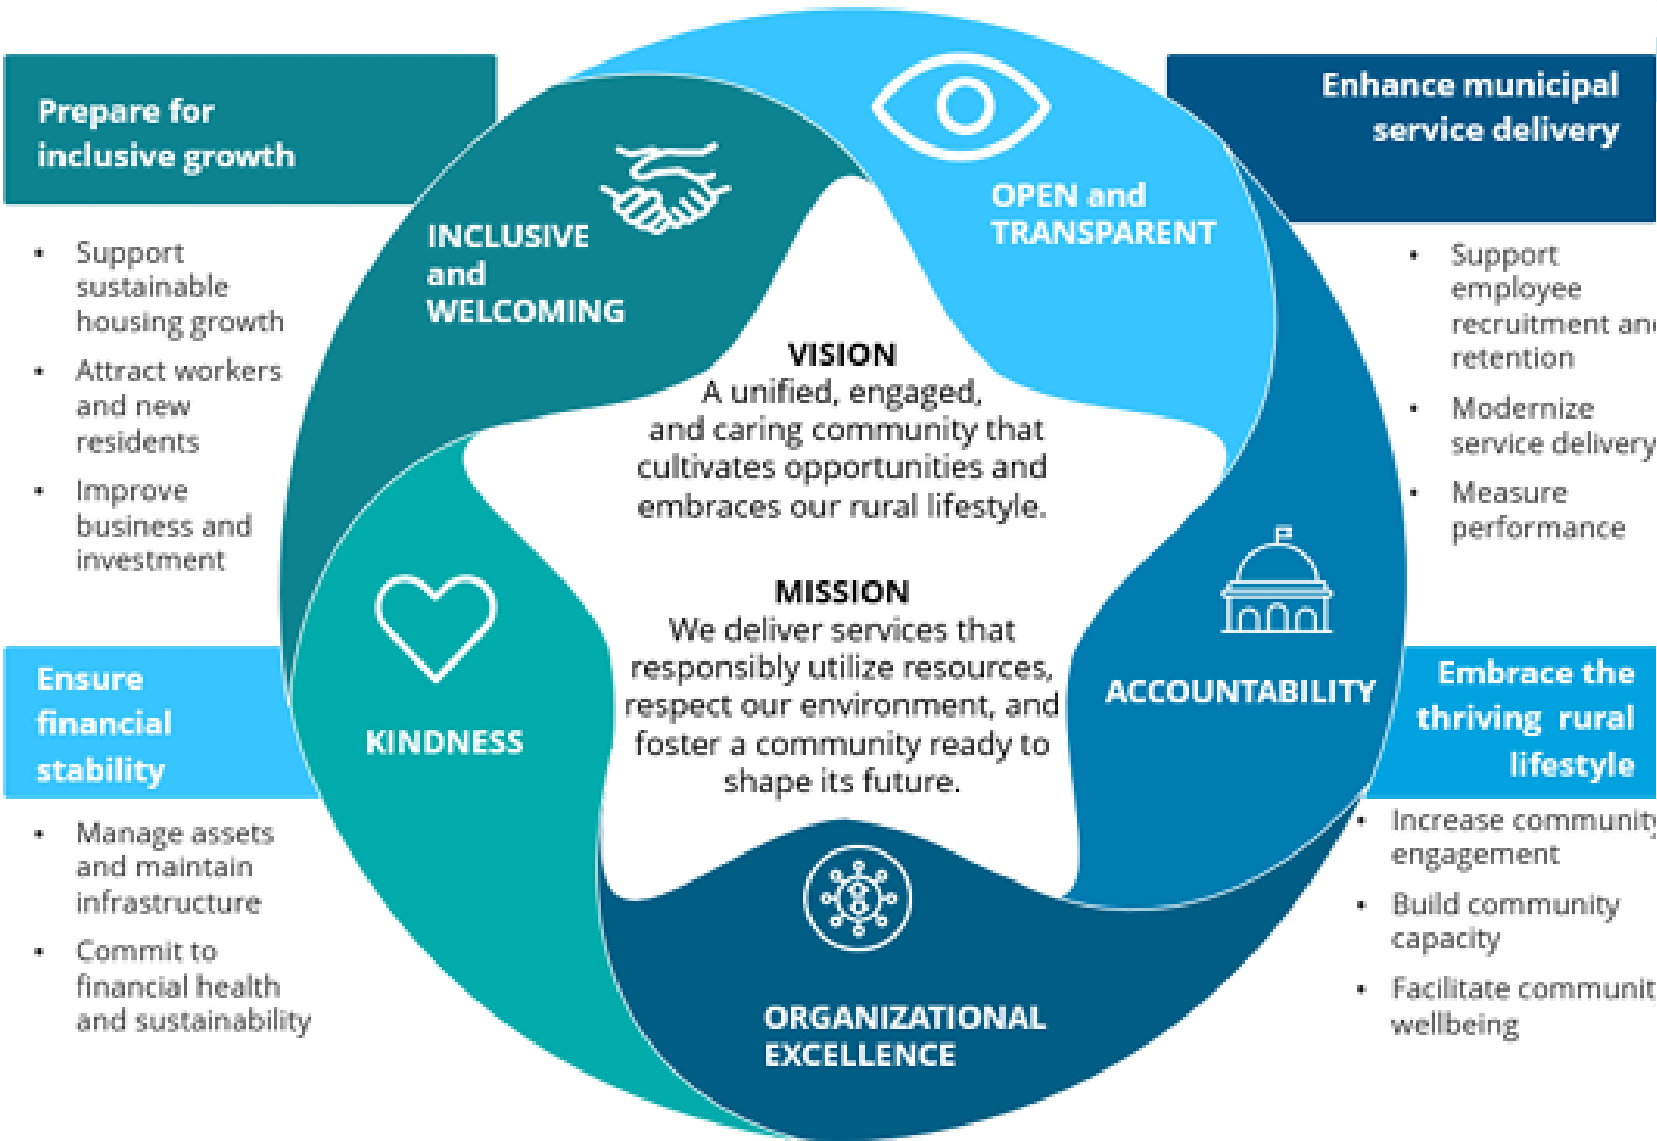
Prepare for inclusive growth

- Support sustainable housing growth
- Attract workers and new residents
- Improve business and investment

Ensure financial stability

- Manage assets and maintain infrastructure
- Commit to financial health and sustainability

INCLUSIVE and WELCOMING

OPEN and TRANSPARENT

KINDNESS

ACCOUNTABILITY

ORGANIZATIONAL EXCELLENCE

VISION
A unified, engaged, and caring community that cultivates opportunities and embraces our rural lifestyle.

MISSION
We deliver services that responsibly utilize resources, respect our environment, and foster a community ready to shape its future.

Enhance municipal service delivery

- Support employee recruitment an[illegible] retention
- Modernize service delivery
- Measure performance

Embrace the thriving rural lifestyle

- Increase communit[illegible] engagement
- Build community capacity
- Facilitate communit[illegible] wellbeing